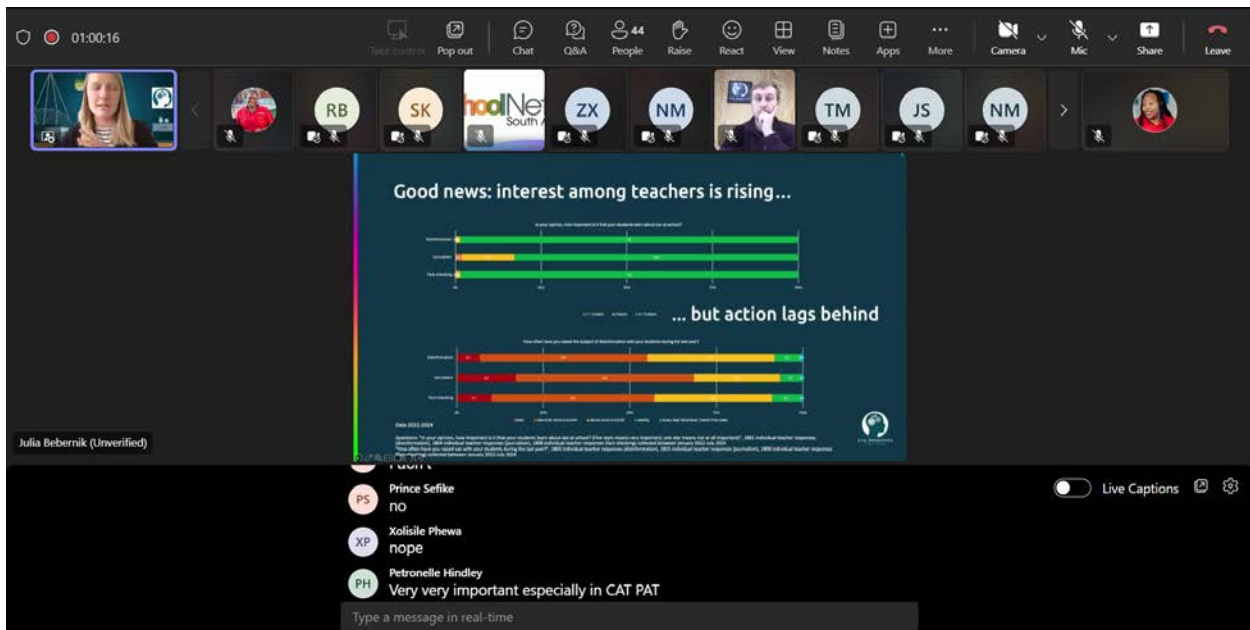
01:00:16

Take control Pop out Chat Q&A 44 People Raise React View Notes Apps More Camera Mic Share Leave

RB SK hoolNet South A ZX NM TM JS NM

Good news: interest among teachers is rising...

... but action lags behind

Data 2022-2024

Julia Bebernik (Unverified)

I don't

PS Prince Sefike
no

XP Xolisile Phewa
nope

PH Petronelle Hindley
Very very important especially in CAT PAT

Type a message in real-time

Live Captions